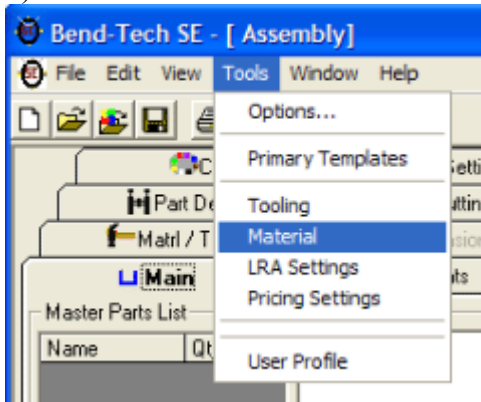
Bend-Tech SE - [ Assembly]

File Edit View Tools Window Help

Options...

Primary Templates

Tooling

Material

LRA Settings

Pricing Settings

User Profile

C

Part De

Matrl / T

Main

Master Parts List

Name

Qt

etti

uttin

sion

ts